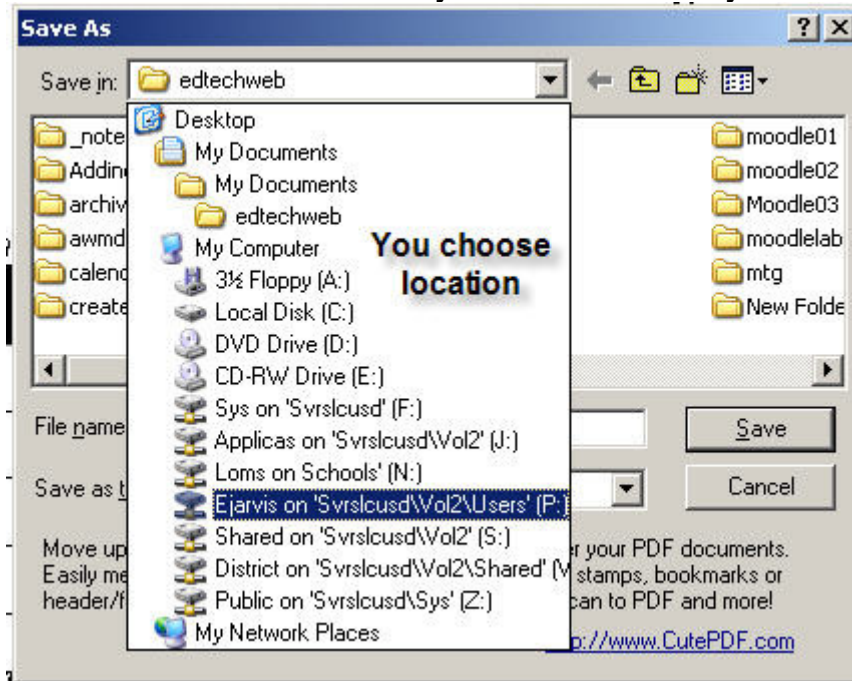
Save As

? X

Save in: edtechweb

Desktop
My Documents
My Documents
edtechweb
My Computer
3½ Floppy (A:)
Local Disk (C:)
DVD Drive (D:)
CD-RW Drive (E:)
Sys on 'Svrslcusd' (F:)
Applicas on 'Svrslcusd\Vol2' (J:)
Loms on Schools' (N:)
Ejarvis on 'Svrslcusd\Vol2\Users' (P:)
Shared on 'Svrslcusd\Vol2' (S:)
District on 'Svrslcusd\Vol2\Shared' (V
Public on 'Svrslcusd\Sys' (Z:)
My Network Places

You choose location

_note
Addin
archiv
awmd
calend
create

moodle01
moodle02
Moodle03
moodlelab
mtg
New Folde

File name

Save as t

Save

Cancel

Move up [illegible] r your PDF documents.
Easily me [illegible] stamps, bookmarks or
header/f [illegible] can to PDF and more!

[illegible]p://www.CutePDF.com